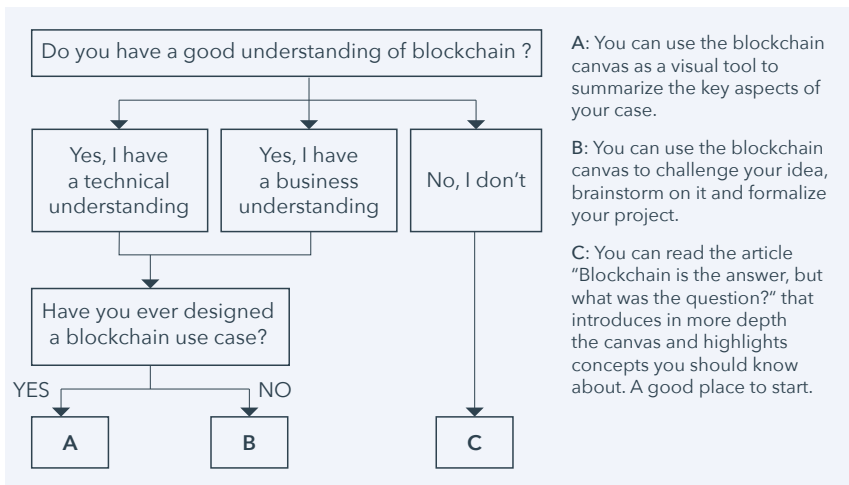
Do you have a good understanding of blockchain ?

Yes, I have a technical understanding

Yes, I have a business understanding

No, I don't

Have you ever designed a blockchain use case?

YES

NO

A

B

C

A: You can use the blockchain canvas as a visual tool to summarize the key aspects of your case.

B: You can use the blockchain canvas to challenge your idea, brainstorm on it and formalize your project.

C: You can read the article "Blockchain is the answer, but what was the question?" that introduces in more depth the canvas and highlights concepts you should know about. A good place to start.